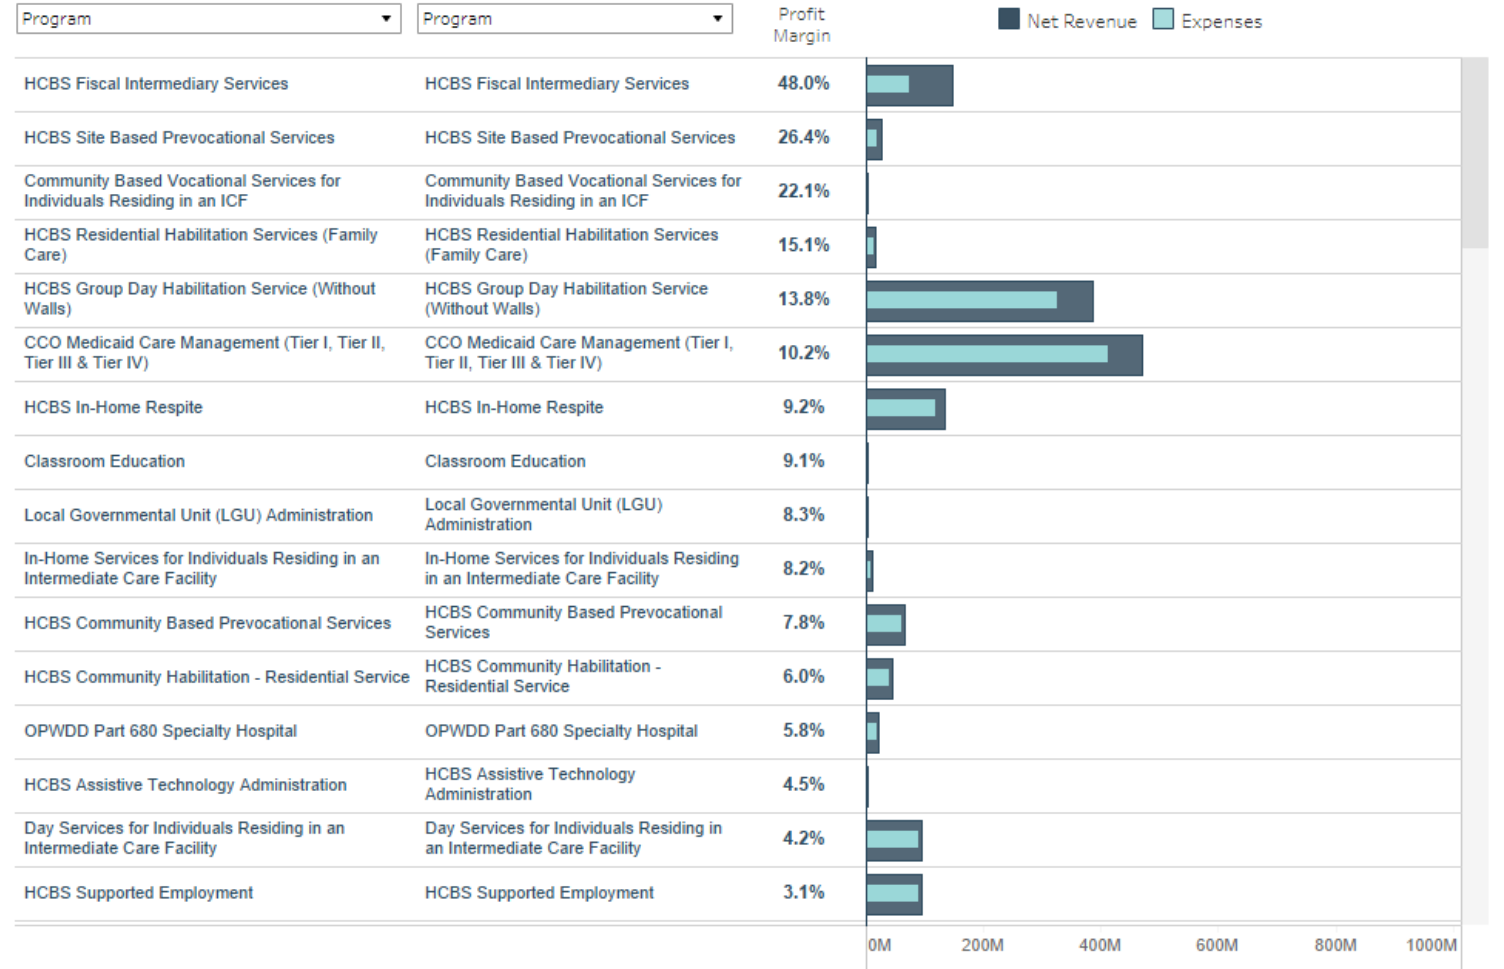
| Program | Program | Profit Margin |
|---|---|---|
| HCBS Fiscal Intermediary Services | HCBS Fiscal Intermediary Services | 48.0% |
| HCBS Site Based Prevocational Services | HCBS Site Based Prevocational Services | 26.4% |
| Community Based Vocational Services for Individuals Residing in an ICF | Community Based Vocational Services for Individuals Residing in an ICF | 22.1% |
| HCBS Residential Habilitation Services (Family Care) | HCBS Residential Habilitation Services (Family Care) | 15.1% |
| HCBS Group Day Habilitation Service (Without Walls) | HCBS Group Day Habilitation Service (Without Walls) | 13.8% |
| CCO Medicaid Care Management (Tier I, Tier II, Tier III & Tier IV) | CCO Medicaid Care Management (Tier I, Tier II, Tier III & Tier IV) | 10.2% |
| HCBS In-Home Respite | HCBS In-Home Respite | 9.2% |
| Classroom Education | Classroom Education | 9.1% |
| Local Governmental Unit (LGU) Administration | Local Governmental Unit (LGU) Administration | 8.3% |
| In-Home Services for Individuals Residing in an Intermediate Care Facility | In-Home Services for Individuals Residing in an Intermediate Care Facility | 8.2% |
| HCBS Community Based Prevocational Services | HCBS Community Based Prevocational Services | 7.8% |
| HCBS Community Habilitation - Residential Service | HCBS Community Habilitation - Residential Service | 6.0% |
| OPWDD Part 680 Specialty Hospital | OPWDD Part 680 Specialty Hospital | 5.8% |
| HCBS Assistive Technology Administration | HCBS Assistive Technology Administration | 4.5% |
| Day Services for Individuals Residing in an Intermediate Care Facility | Day Services for Individuals Residing in an Intermediate Care Facility | 4.2% |
| HCBS Supported Employment | HCBS Supported Employment | 3.1% |

Net Revenue Expenses

0M 200M 400M 600M 800M 1000M